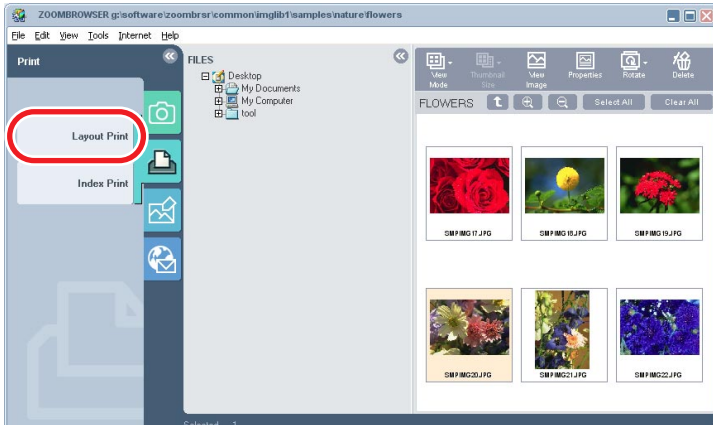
ZOOMBROWSER g:\software\zoombrsr\common\imglib1\samples\nature\flowers

File Edit View Tools Internet Help

Print

Layout Print

Index Print

FILES

Desktop
My Documents
My Computer
tool

View Mode
Thumbnail Size
View Image
Properties
Rotate
Delete

FLOWERS

Select All
Clear All

SMPIMG17.JPG
SMPIMG18.JPG
SMPIMG19.JPG
SMPIMG20.JPG
SMPIMG21.JPG
SMPIMG22.JPG

Selected : 1